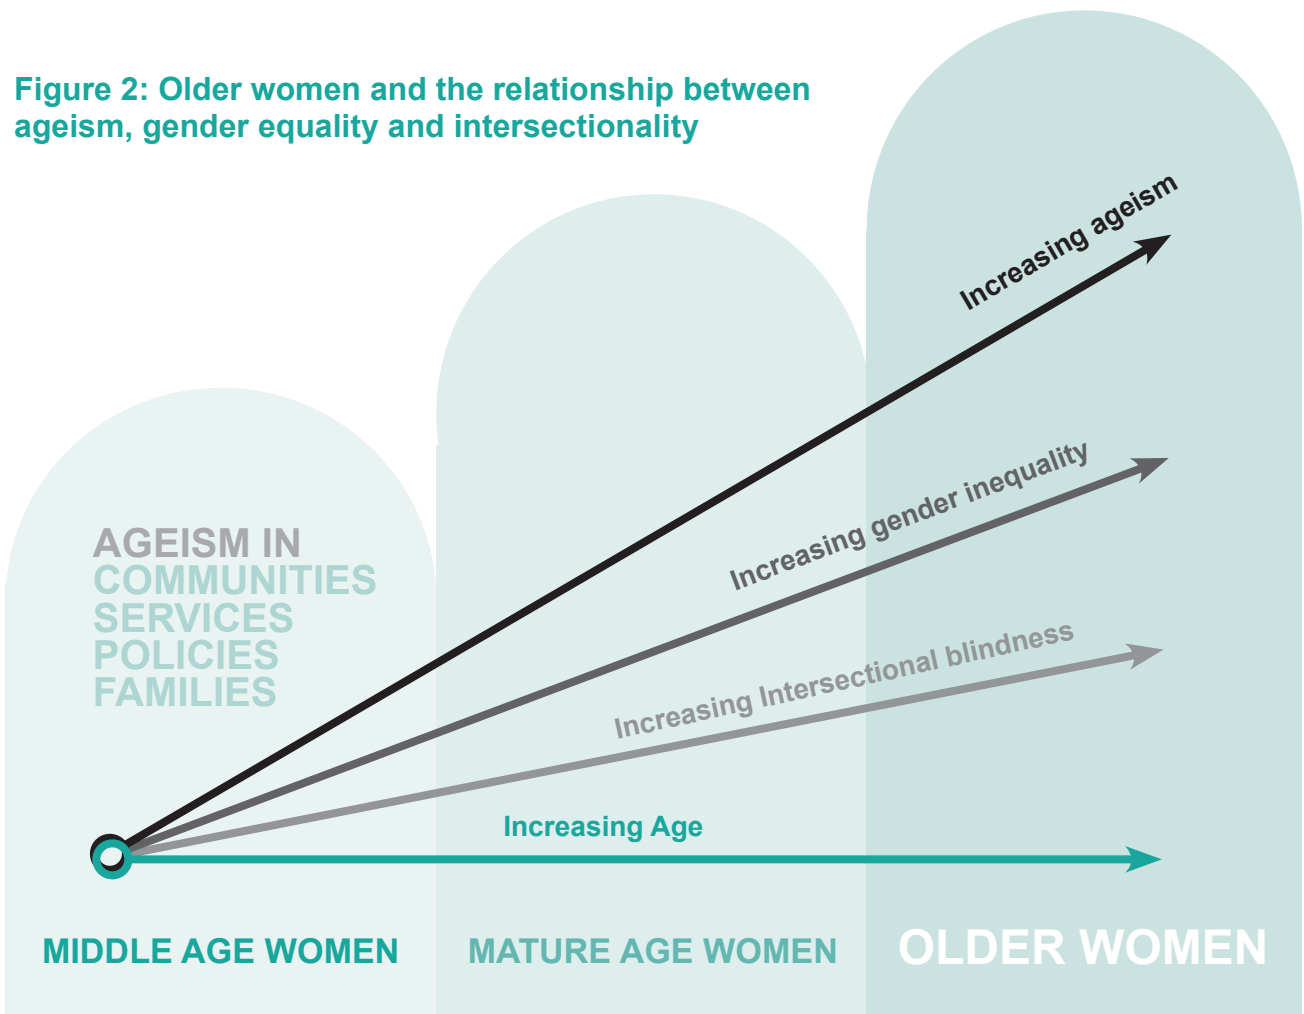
Figure 2: Older women and the relationship between ageism, gender equality and intersectionality

AGEISM IN
COMMUNITIES
SERVICES
POLICIES
FAMILIES

Increasing ageism

Increasing gender inequality

Increasing Intersectional blindness

Increasing Age

MIDDLE AGE WOMEN

MATURE AGE WOMEN

OLDER WOMEN